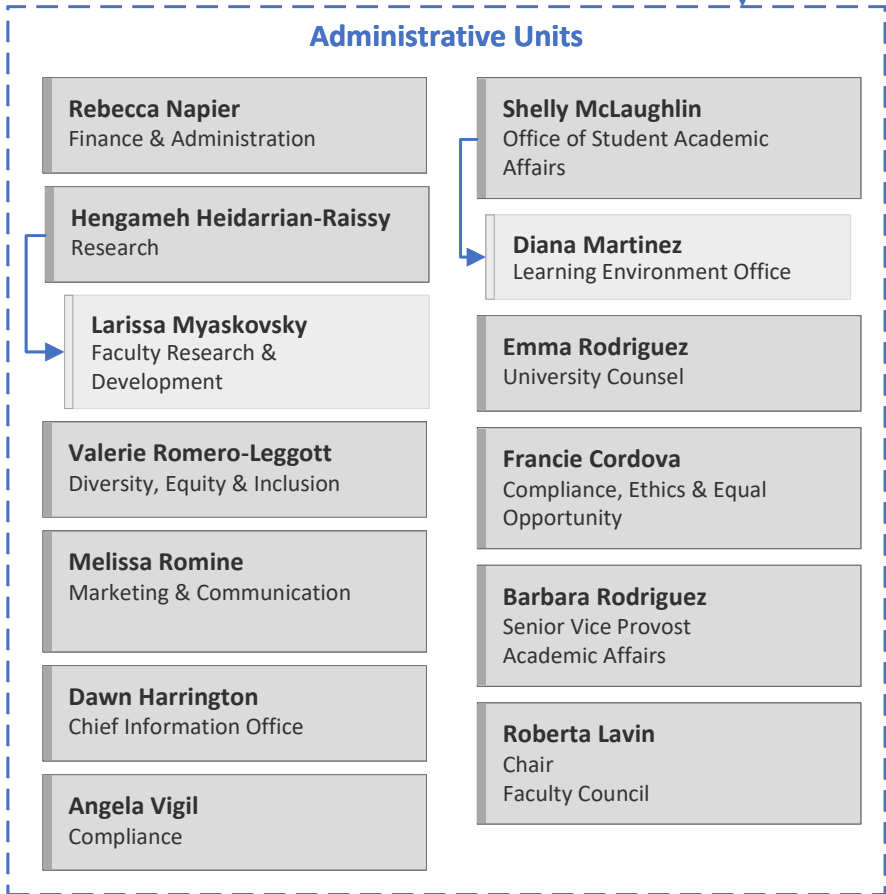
Administrative Units

Rebecca Napier
Finance & Administration

Hengameh Heidarrian-Raissy
Research

Larissa Myaskovsky
Faculty Research & Development

Valerie Romero-Leggott
Diversity, Equity & Inclusion

Melissa Romine
Marketing & Communication

Dawn Harrington
Chief Information Office

Angela Vigil
Compliance

Shelly McLaughlin
Office of Student Academic Affairs

Diana Martinez
Learning Environment Office

Emma Rodriguez
University Counsel

Francie Cordova
Compliance, Ethics & Equal Opportunity

Barbara Rodriguez
Senior Vice Provost
Academic Affairs

Roberta Lavin
Chair
Faculty Council